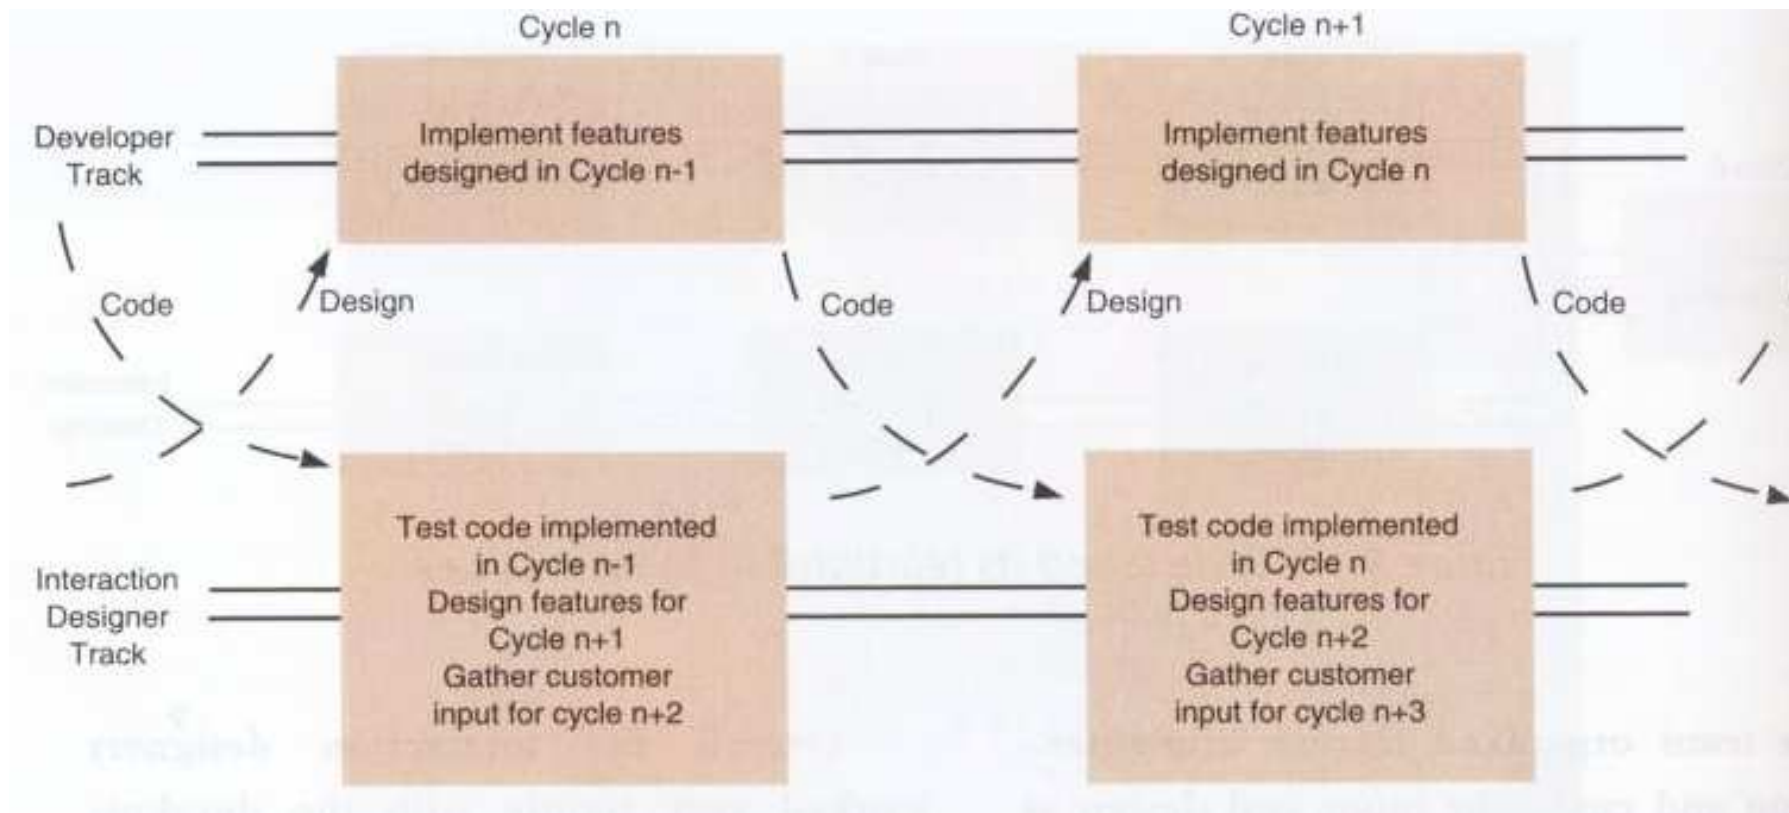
Cycle n

Cycle n+1

Developer Track

Implement features designed in Cycle n-1

Implement features designed in Cycle n

Code

Design

Code

Design

Code

Test code implemented in Cycle n-1 Design features for Cycle n+1 Gather customer input for cycle n+2

Test code implemented in Cycle n Design features for Cycle n+2 Gather customer input for cycle n+3

Interaction Designer Track